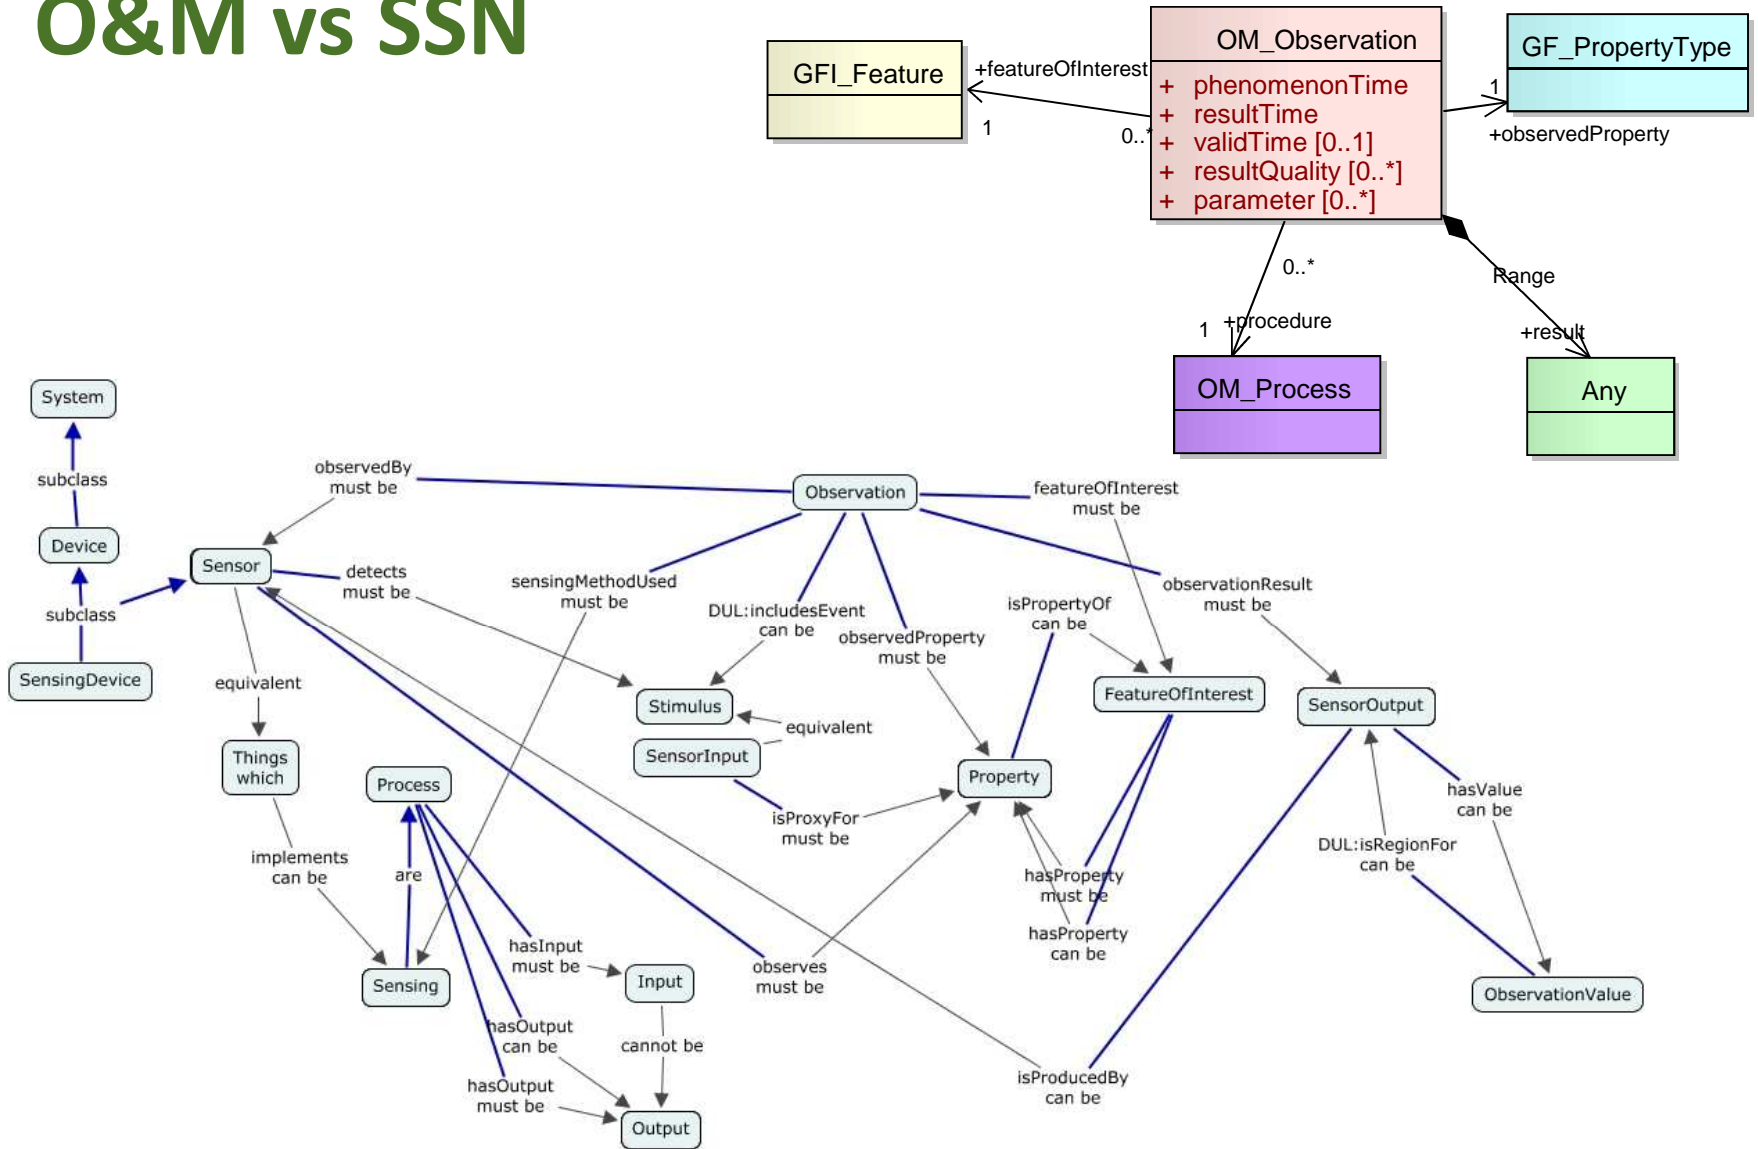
O&M vs SSN

GFI_Feature

+featureOfInterest

1

0..*

OM_Observation

+ phenomenonTime
+ resultTime
+ validTime [0..1]
+ resultQuality [0..*]
+ parameter [0..*]

GF_PropertyType

1

+observedProperty

0..*

1

+procedure

OM_Process

Range

+result

Any

System

subclass

Device

subclass

SensingDevice

observedBy must be

Sensor

detects must be

equivalent

Things which

implements can be

Process

are

Sensing

hasInput must be

Input

cannot be

hasOutput can be

hasOutput must be

Output

Observation

sensingMethodUsed must be

DUL:includesEvent can be

observedProperty must be

Stimulus

equivalent

SensorInput

isProxyFor must be

observes must be

Property

isPropertyOf can be

featureOfInterest must be

FeatureOfInterest

hasProperty must be

hasProperty can be

observationResult must be

SensorOutput

hasValue can be

DUL:isRegionFor can be

ObservationValue

isProducedBy can be